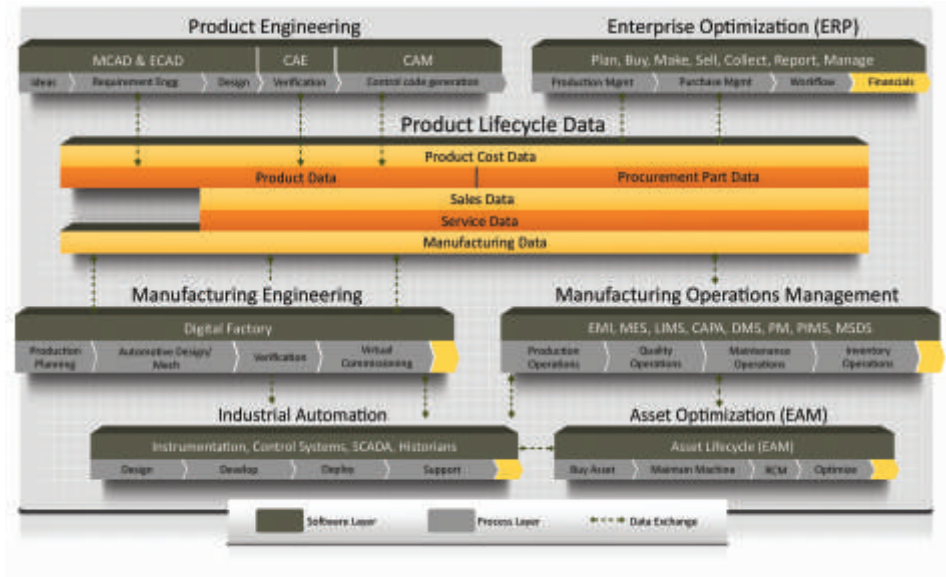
Product Engineering

MCAD & ECAD
CAE
CAM

Ideas
Requirement Engg
Design
Verification
Control code generation

Enterprise Optimization (ERP)

Plan, Buy, Make, Sell, Collect, Report, Manage

Production Mgmt
Purchase Mgmt
Workflow
Financials

Product Lifecycle Data

Product Cost Data
Product Data
Procurement Part Data
Sales Data
Service Data
Manufacturing Data

Manufacturing Engineering

Digital Factory

Production Planning
Automotive Design/ Mesh
Verification
Virtual Commissioning

Manufacturing Operations Management

EMI, MES, LIMS, CAPA, DMS, PM, PIMS, MSDS

Production Operations
Quality Operations
Maintenance Operations
Inventory Operations

Industrial Automation

Instrumentation, Control Systems, SCADA, Historians

Design
Develop
Deploy
Support

Asset Optimization (EAM)

Asset Lifecycle (EAM)

Buy Asset
Maintain Machine
RCM
Optimize

Software Layer
Process Layer
Data Exchange